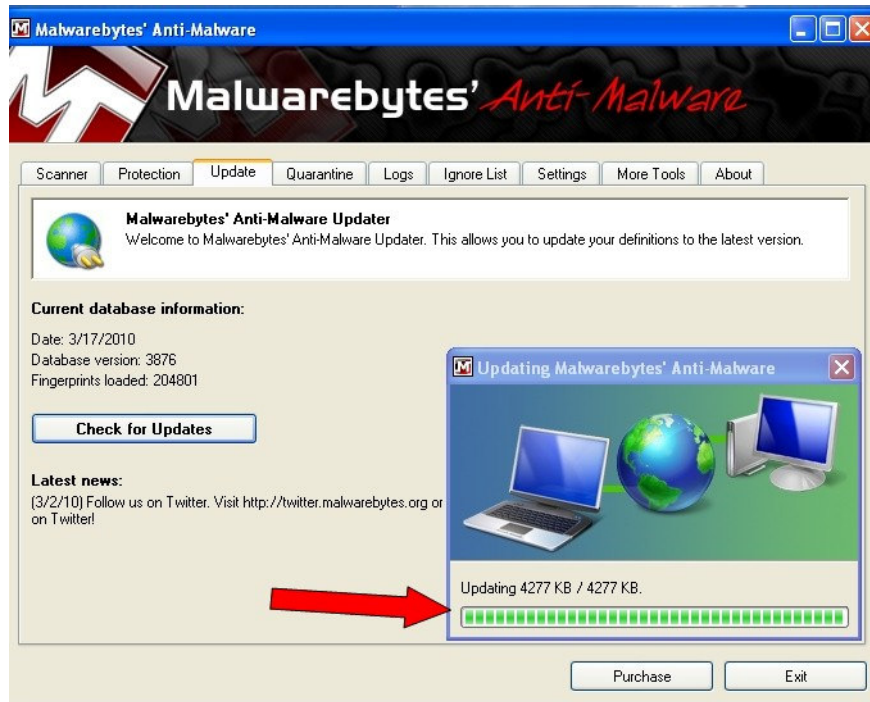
Malwarebytes' Anti-Malware

Malwarebytes' Anti-Malware

Scanner | Protection | Update | Quarantine | Logs | Ignore List | Settings | More Tools | About

Malwarebytes' Anti-Malware Updater
Welcome to Malwarebytes' Anti-Malware Updater. This allows you to update your definitions to the latest version.

Current database information:

Date: 3/17/2010
Database version: 3876
Fingerprints loaded: 204801

Check for Updates

Latest news:
(3/2/10) Follow us on Twitter. Visit http://twitter.malwarebytes.org or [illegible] on Twitter!

Updating Malwarebytes' Anti-Malware

Updating 4277 KB / 4277 KB.

Purchase

Exit